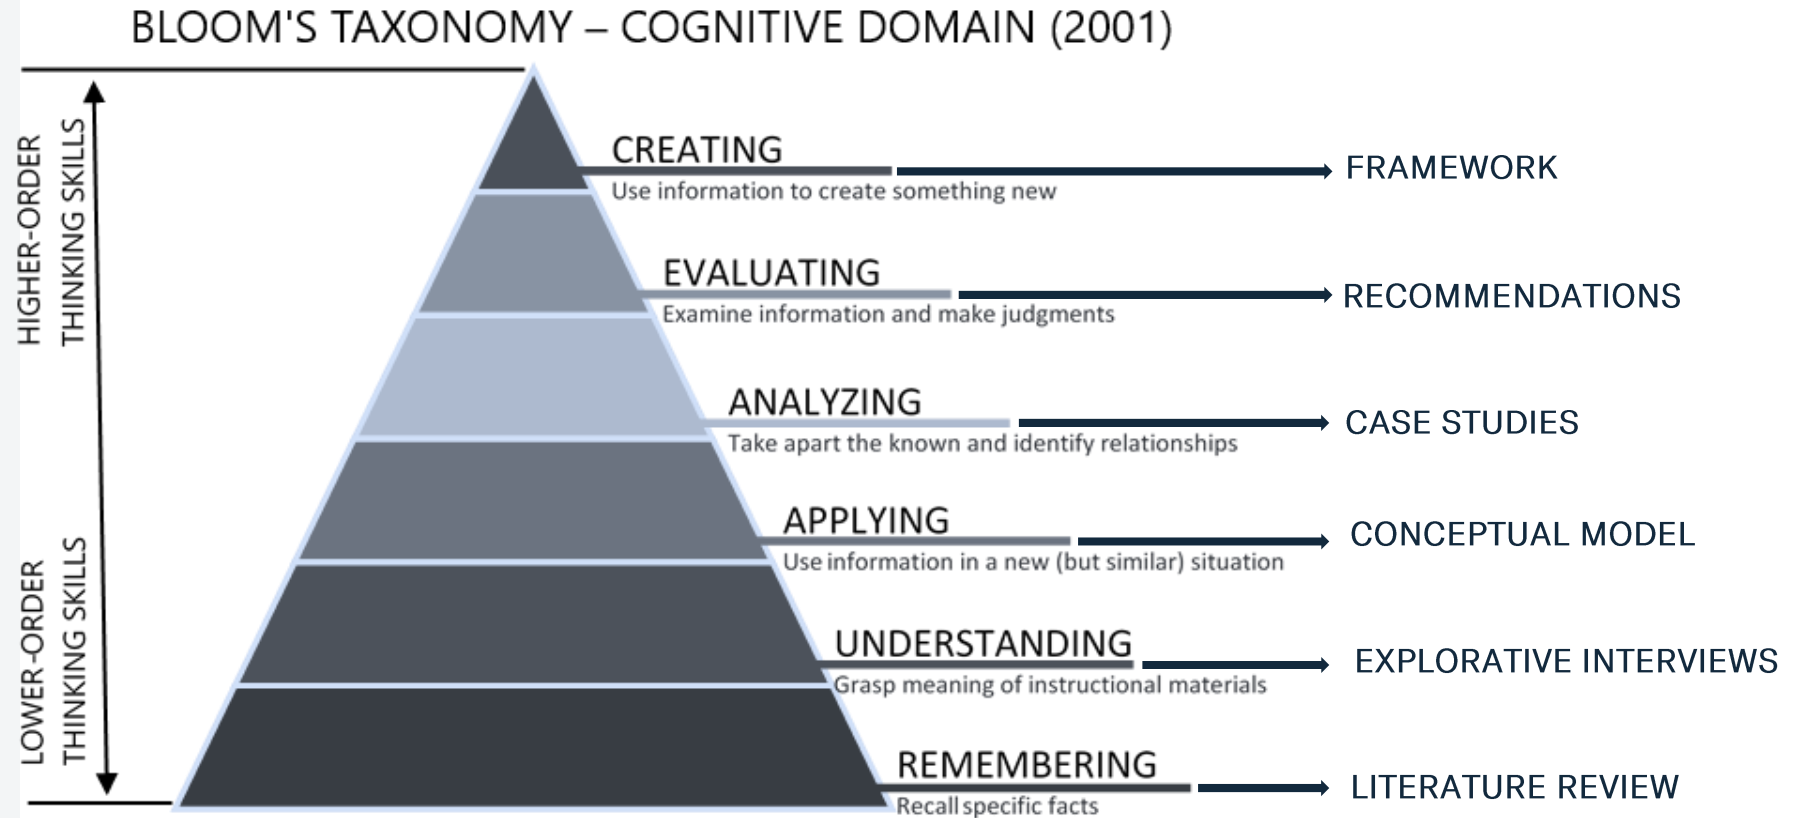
BLOOM'S TAXONOMY – COGNITIVE DOMAIN (2001)

HIGHER-ORDER THINKING SKILLS

LOWER-ORDER THINKING SKILLS

CREATING
Use information to create something new

FRAMEWORK

EVALUATING
Examine information and make judgments

RECOMMENDATIONS

ANALYZING
Take apart the known and identify relationships

CASE STUDIES

APPLYING
Use information in a new (but similar) situation

CONCEPTUAL MODEL

UNDERSTANDING
Grasp meaning of instructional materials

EXPLORATIVE INTERVIEWS

REMEMBERING
Recall specific facts

LITERATURE REVIEW